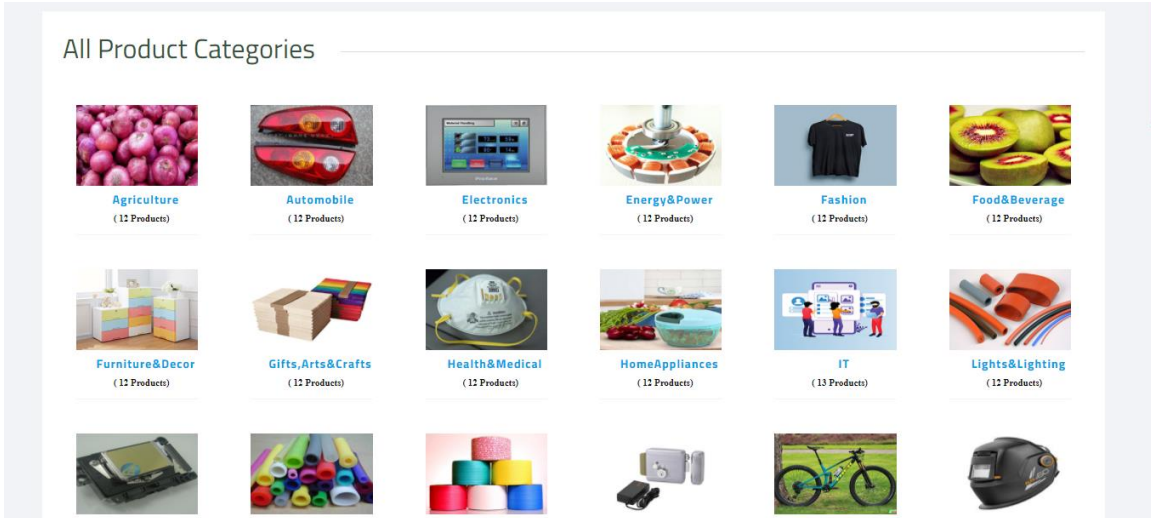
All Product Categories

Agriculture
( 12 Products)

Automobile
( 12 Products)

Electronics
( 12 Products)

Energy&Power
( 12 Products)

Fashion
( 12 Products)

Food&Beverage
( 12 Products)

Furniture&Decor
( 12 Products)

Gifts,Arts&Crafts
( 12 Products)

Health&Medical
( 12 Products)

HomeAppliances
( 12 Products)

IT
( 13 Products)

Lights&Lighting
( 12 Products)